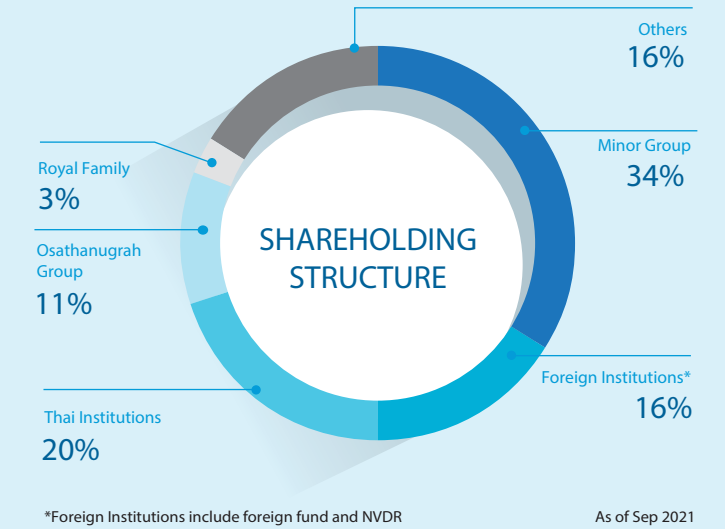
SHAREHOLDING STRUCTURE

Others
16%

Minor Group
34%

Foreign Institutions*
16%

Thai Institutions
20%

Osathanugrah Group
11%

Royal Family
3%

*Foreign Institutions include foreign fund and NVDR

As of Sep 2021